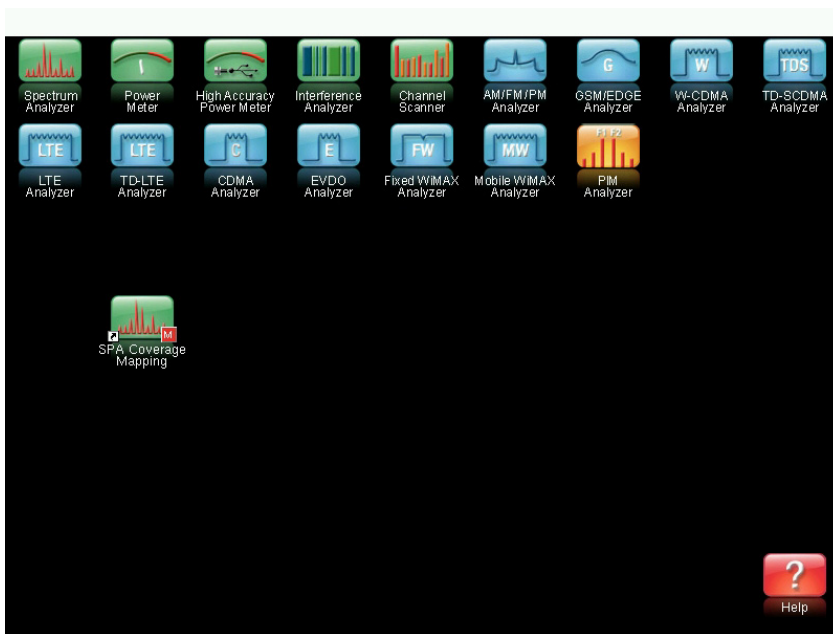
Spectrum Analyzer
Power Meter
High Accuracy Power Meter
Interference Analyzer
Channel Scanner
AM/FM/PM Analyzer
G
GSM/EDGE Analyzer
W
W-CDMA Analyzer
TDS
TD-SCDMA Analyzer

LTE
LTE Analyzer
LTE
TD-LTE Analyzer
C
CDMA Analyzer
E
EVDO Analyzer
FW
Fixed WiMAX Analyzer
MW
Mobile WiMAX Analyzer
F1 F2
PIM Analyzer

M
SPA Coverage Mapping

?
Help